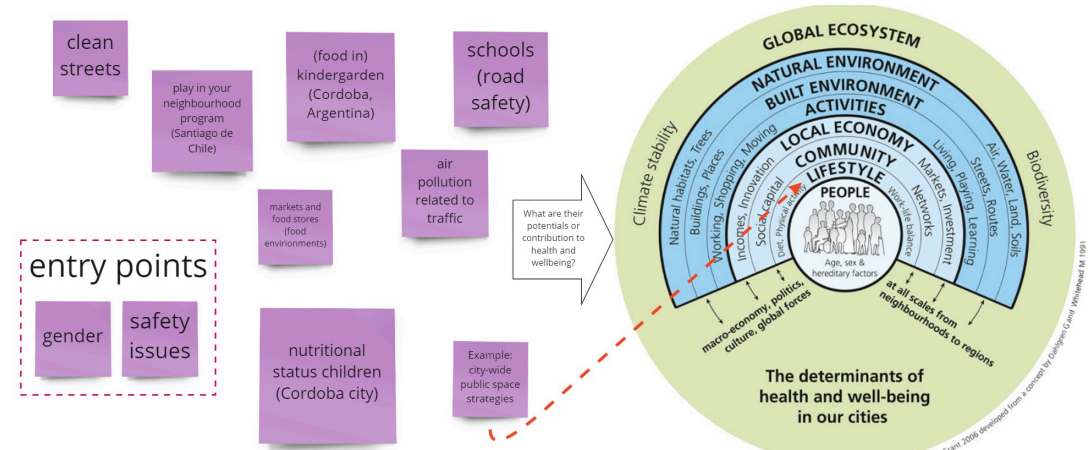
clean streets

play in your neighbourhood program (Santiago de Chile)

(food in) kindergarden (Cordoba, Argentina)

schools (road safety)

markets and food stores (food envrionments)

air pollution related to traffic

entry points

gender

safety issues

nutritional status children (Cordoba city)

Example: city-wide public space strategies

What are their potentials or contribution to health and wellbeing?

GLOBAL ECOSYSTEM

NATURAL ENVIRONMENT

BUILT ENVIRONMENT

ACTIVITIES

LOCAL ECONOMY

COMMUNITY

LIFESTYLE

PEOPLE

Age, sex & hereditary factors

Climate stability

Biodiversity

Natural habitats, Trees

Buildings, Places

Working, Shopping, Moving

Incomes, Innovation

Social capital

Diet, Physical activity

Work-life balance

Networks

Markets, Investment

Living, Playing, Learning

Streets, Routes

Air, Water, Land, Soils

macro-economy, politics, culture, global forces

at all scales from neighbourhoods to regions

The determinants of health and well-being in our cities

Barton and Grant 2006 developed from a concept by Dahlgren G and Whitehead M 1991